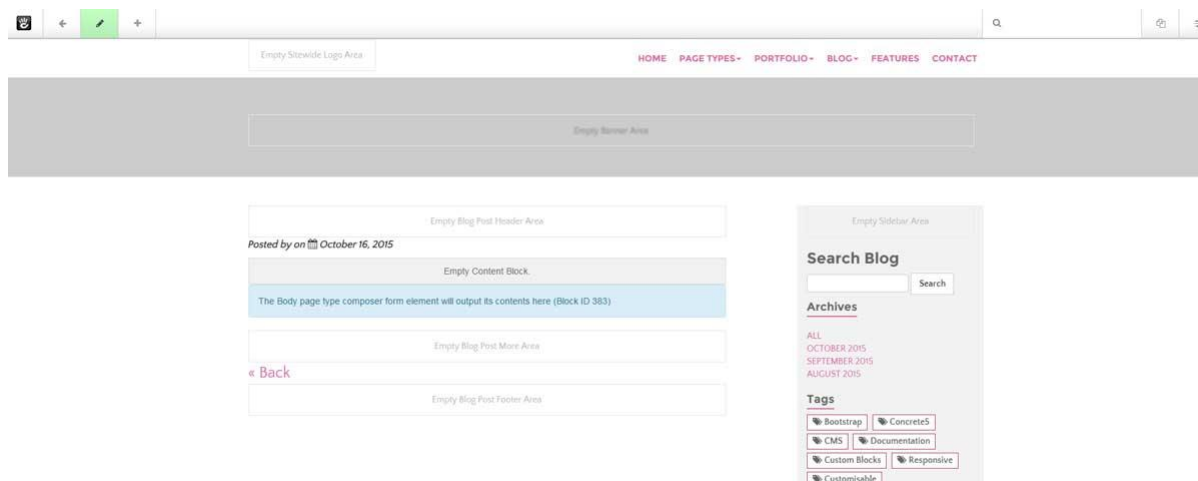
Empty Sitewide Logo Area

HOME PAGE TYPES ▾ PORTFOLIO ▾ BLOG ▾ FEATURES CONTACT

Empty Banner Area

Empty Blog Post Header Area

Posted by on October 16, 2015

Empty Content Block.

The Body page type composer form element will output its contents here (Block ID 383)

Empty Blog Post More Area

« Back

Empty Blog Post Footer Area

Empty Sidebar Area

Search Blog

Search

Archives

ALL
OCTOBER 2015
SEPTEMBER 2015
AUGUST 2015

Tags

Bootstrap Concrete5 CMS Documentation Custom Blocks Responsive Customisable